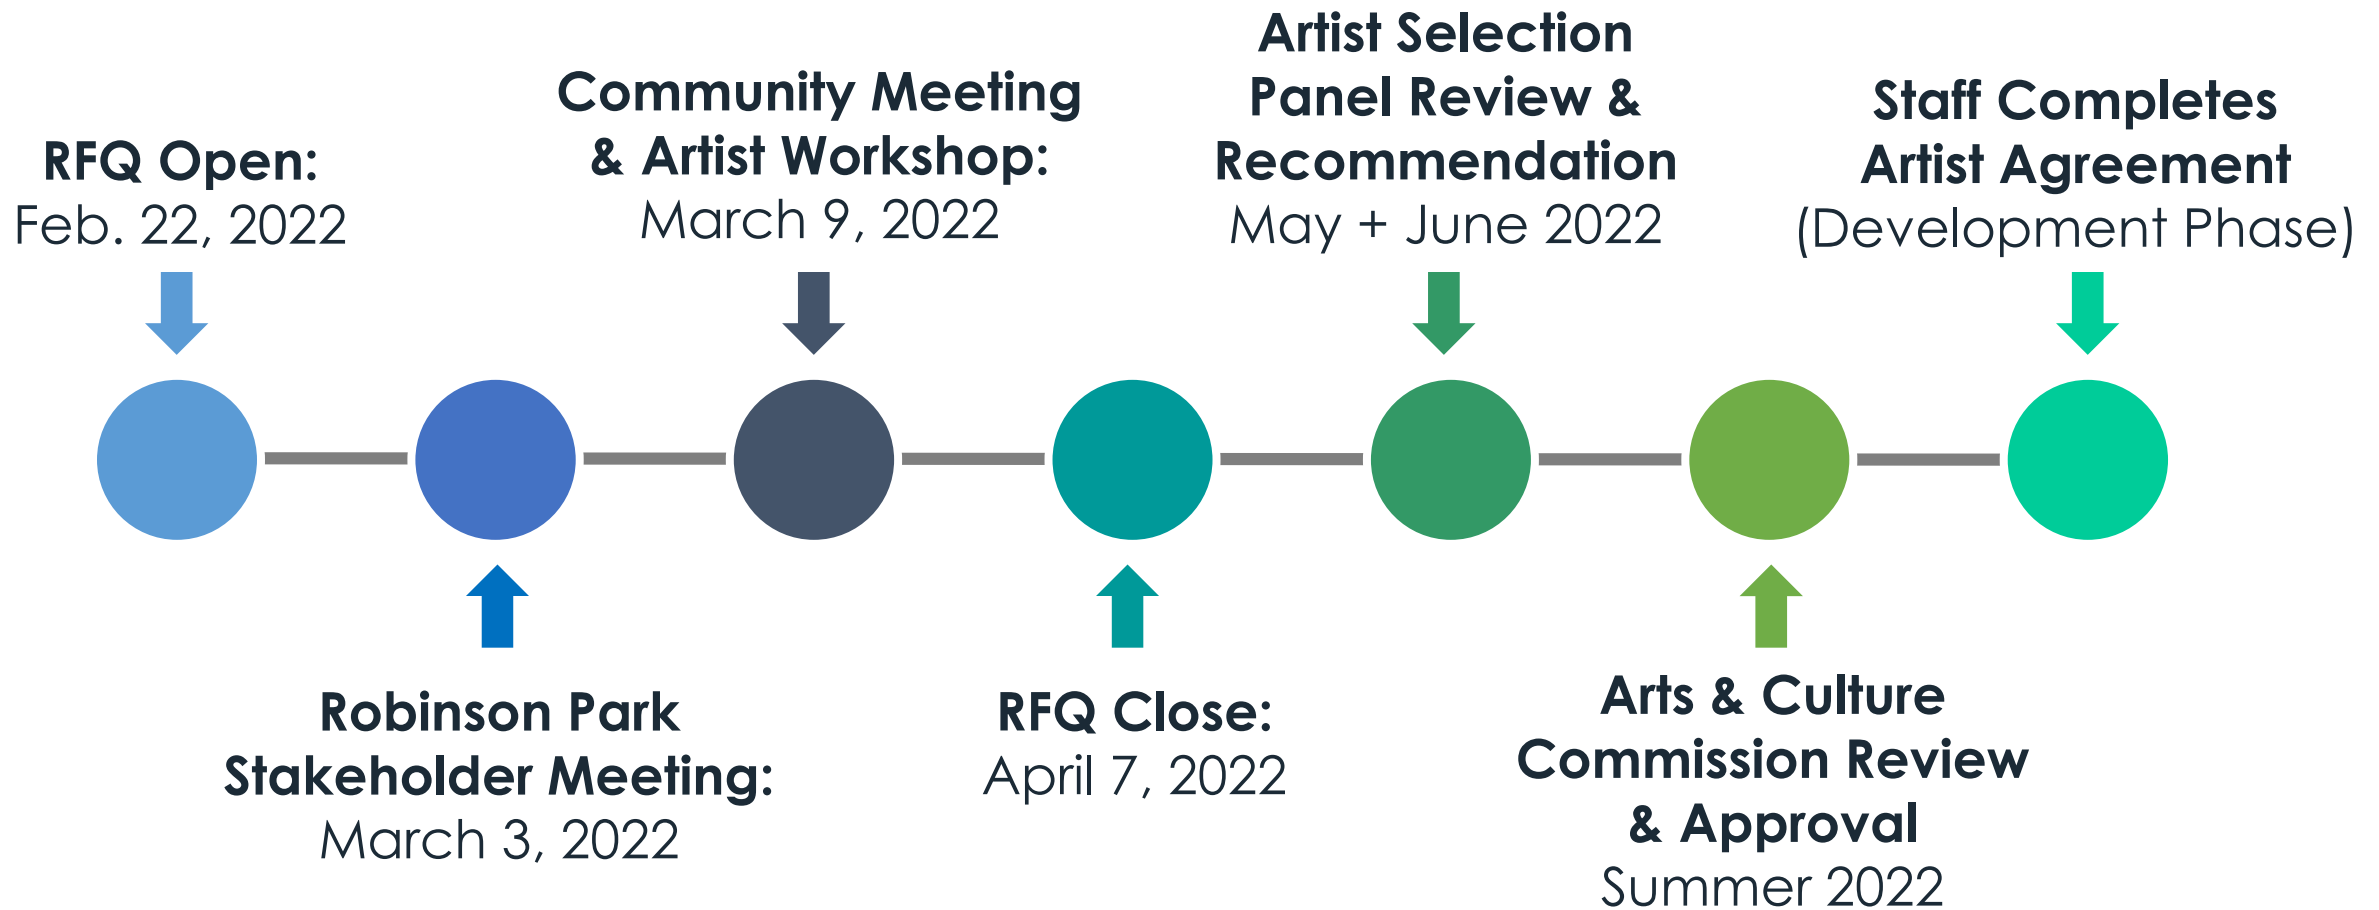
RFQ Open:
Feb. 22, 2022

Robinson Park Stakeholder Meeting:
March 3, 2022

Community Meeting & Artist Workshop:
March 9, 2022

RFQ Close:
April 7, 2022

Artist Selection Panel Review & Recommendation
May + June 2022

Arts & Culture Commission Review & Approval
Summer 2022

Staff Completes Artist Agreement
(Development Phase)